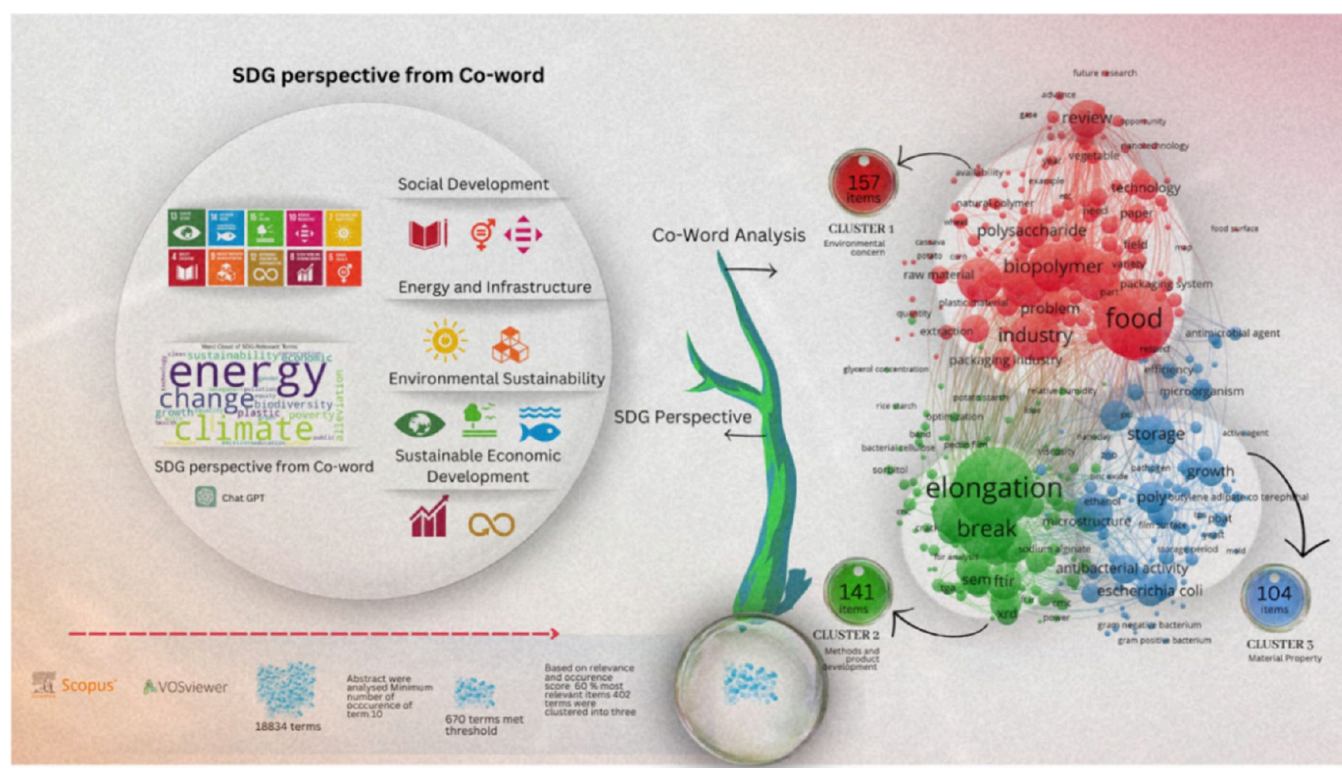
SDG perspective from Co-word

Social Development

Energy and Infrastructure

Environmental Sustainability

Sustainable Economic Development

energy
change
climate
sustainability
economic
biodiversity
plastic
poverty
growth
alleviation

SDG perspective from Co-word

Chat GPT

Co-Word Analysis

SDG Perspective

157 items
CLUSTER 1
Environmental concern

141 items
CLUSTER 2
Methods and product development

104 items
CLUSTER 3
Material Property

future research
advance
review
opportunity
nanotechnology
vegetable
technology
availability
example
natural polymer
paper
polysaccharide
field
food surface
biopolymer
variety
raw material
packaging system
problem
food
plastic material
industry
extraction
antimicrobial agent
packaging industry
efficiency
glycerol concentration
microorganism
relative humidity
rice starch
optimization
storage
bacterial cellulose
sorbitol
growth
elongation
poly butylene adipate co terephthal
microstructure
ethanol
break
sodium alginate
antibacterial activity
escherichia coli
sem
ftir
xrd
storage period
gram negative bacterium
gram positive bacterium

Scopus
VOSviewer
18834 terms
Abstract were analysed Minimum number of occcurence of term 10
670 terms met threshold
Based on relevance and occurence score 60 % most relevant items 402 terms were clustered into three